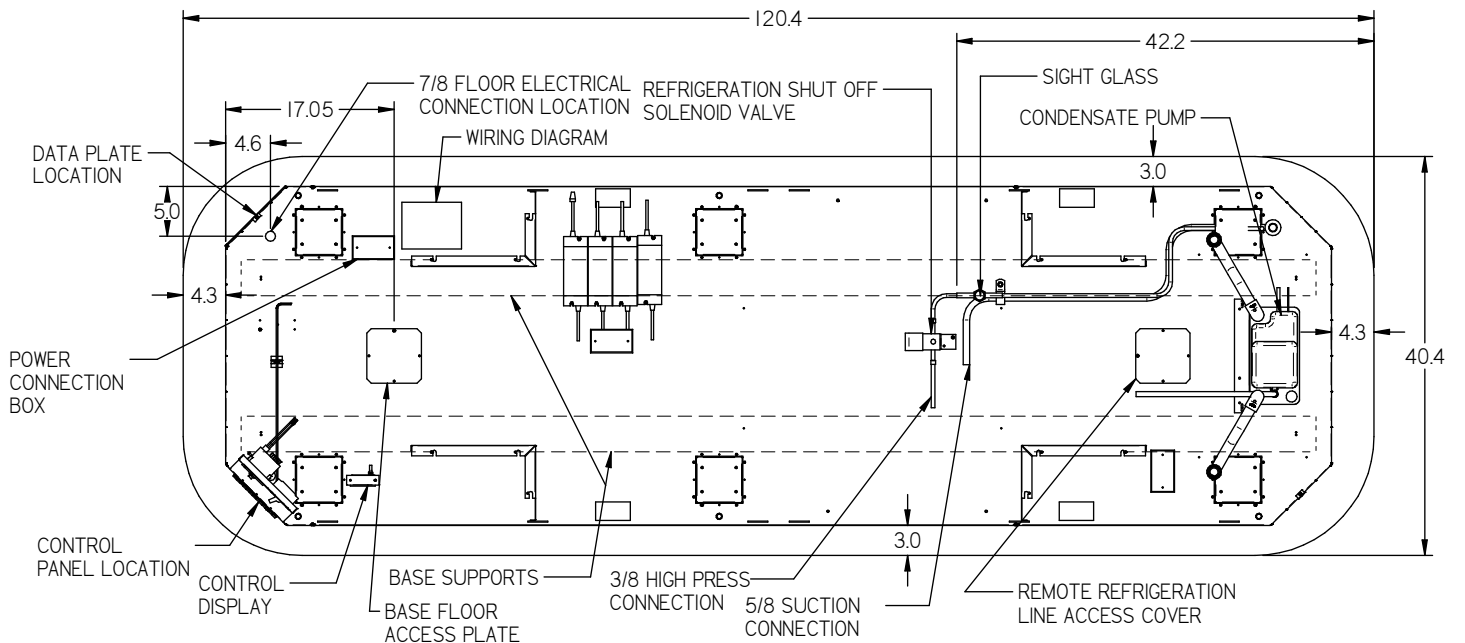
120.4

42.2

17.05

7/8 FLOOR ELECTRICAL CONNECTION LOCATION

REFRIGERATION SHUT OFF SOLENOID VALVE

SIGHT GLASS

CONDENSATE PUMP

WIRING DIAGRAM

4.6

DATA PLATE LOCATION

5.0

3.0

4.3

4.3

40.4

POWER CONNECTION BOX

3.0

CONTROL PANEL LOCATION

CONTROL DISPLAY

BASE FLOOR ACCESS PLATE

BASE SUPPORTS

3/8 HIGH PRESS CONNECTION

5/8 SUCTION CONNECTION

REMOTE REFRIGERATION LINE ACCESS COVER